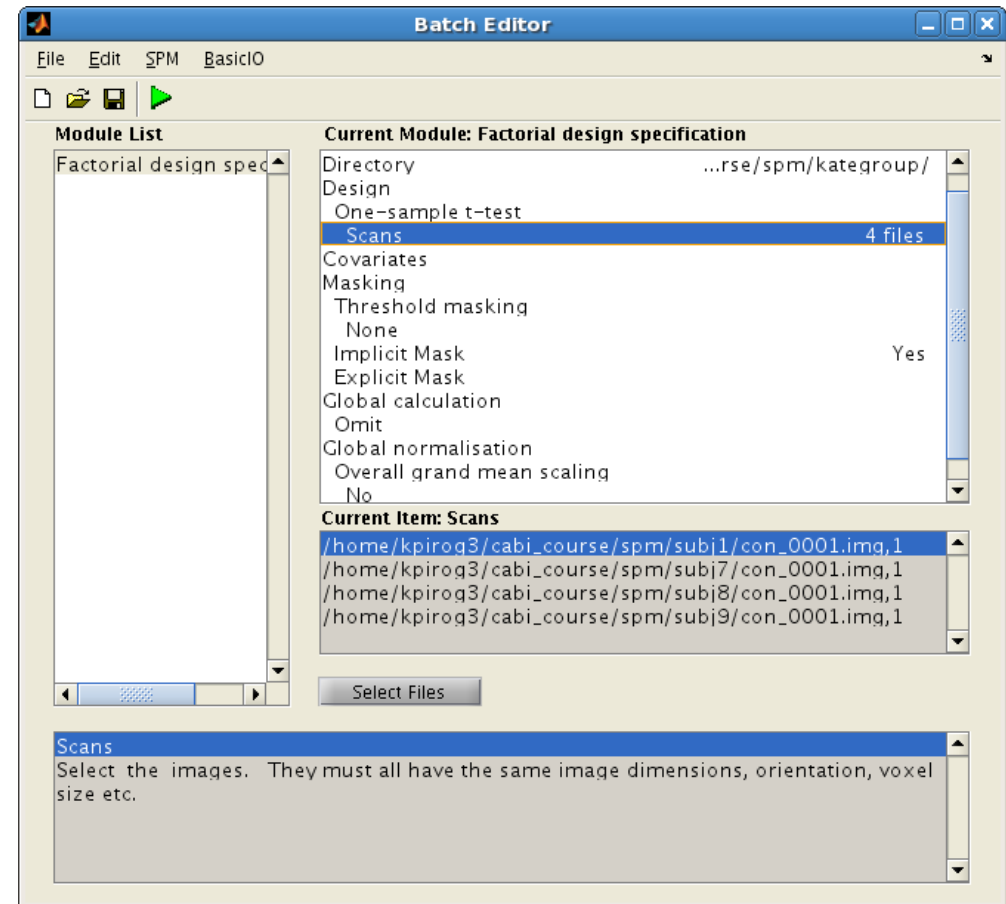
Batch Editor

File Edit SPM BasicIO

Module List

Factorial design spec

Current Module: Factorial design specification

Directory ...rse/spm/kategroup/
Design
One-sample t-test
Scans 4 files
Covariates
Masking
Threshold masking
None
Implicit Mask Yes
Explicit Mask
Global calculation
Omit
Global normalisation
Overall grand mean scaling
No

Current Item: Scans

/home/kpirog3/cabi_course/spm/subj1/con_0001.img,1
/home/kpirog3/cabi_course/spm/subj7/con_0001.img,1
/home/kpirog3/cabi_course/spm/subj8/con_0001.img,1
/home/kpirog3/cabi_course/spm/subj9/con_0001.img,1

Select Files

Scans
Select the images. They must all have the same image dimensions, orientation, voxel size etc.